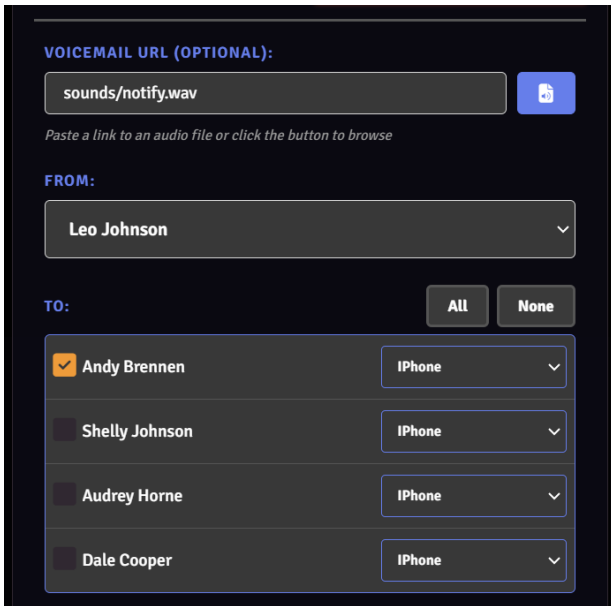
VOICEMAIL URL (OPTIONAL):

sounds/notify.wav

Paste a link to an audio file or click the button to browse

FROM:

Leo Johnson

TO:

All

None

Andy Brennen

IPhone

Shelly Johnson

IPhone

Audrey Horne

IPhone

Dale Cooper

IPhone